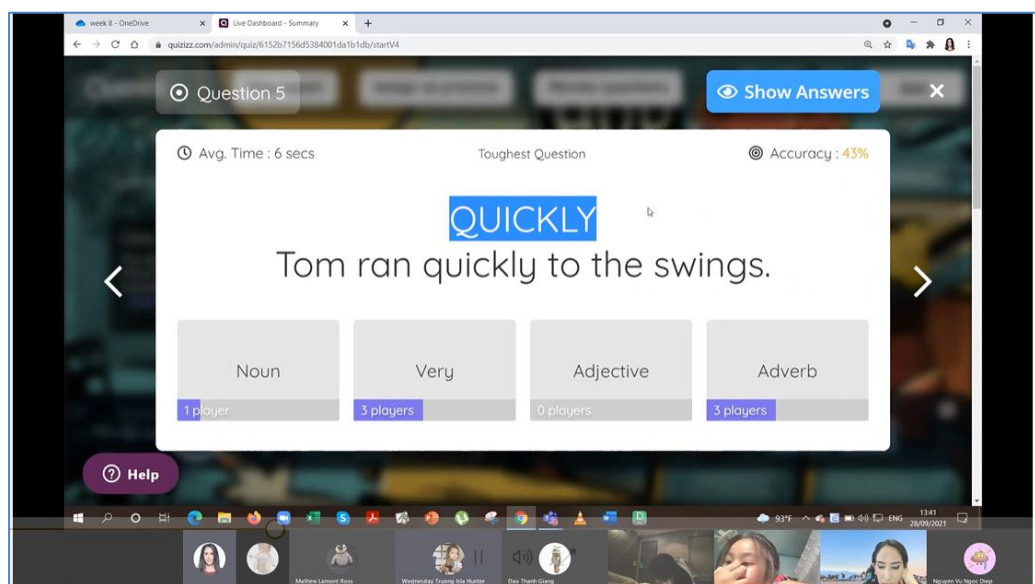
week 8 - OneDrive
Live Dashboard - Summary
quizizz.com/admin/quiz/6152b7156d5384001da1b1db/startV4

Question 5

Show Answers

Avg. Time : 6 secs

Toughest Question

Accuracy : 43%

QUICKLY
Tom ran quickly to the swings.

Noun
1 player

Very
3 players

Adjective
0 players

Adverb
3 players

Help

93°F ENG 13:41 28/09/2021

Mathew Lamont Ross
Wednesday Truong Isla Hunter
Dao Thanh Giang
Nguyen Vu Ngoc Diep